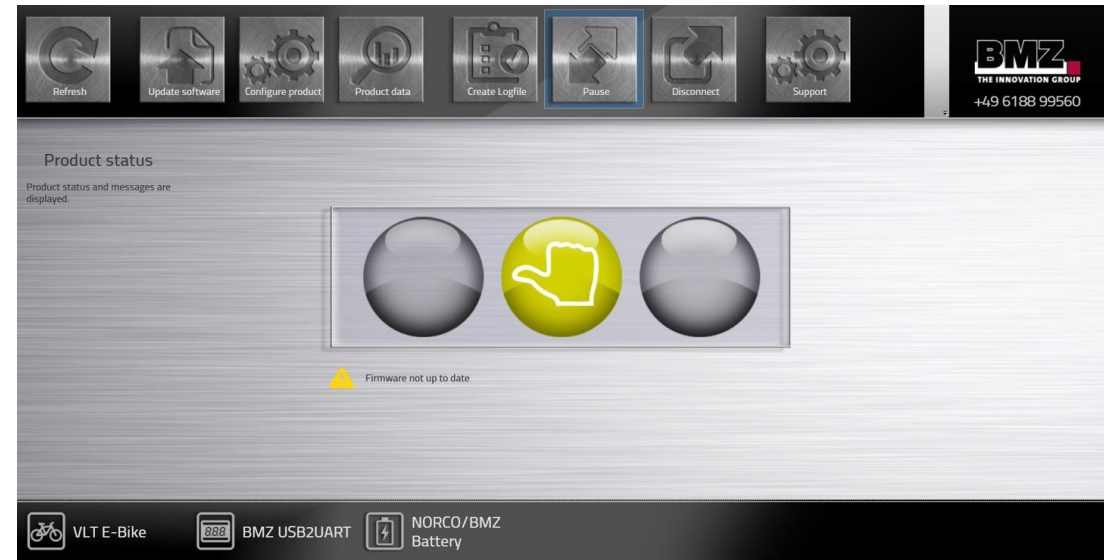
Refresh Update software Configure product Product data Create Logfile Pause Disconnect Support

BMZ
THE INNOVATION GROUP
+49 6188 99560

Product status

Product status and messages are displayed.

Firmware not up to date

VLT E-Bike
888 BMZ USB2UART
NORCO/BMZ Battery